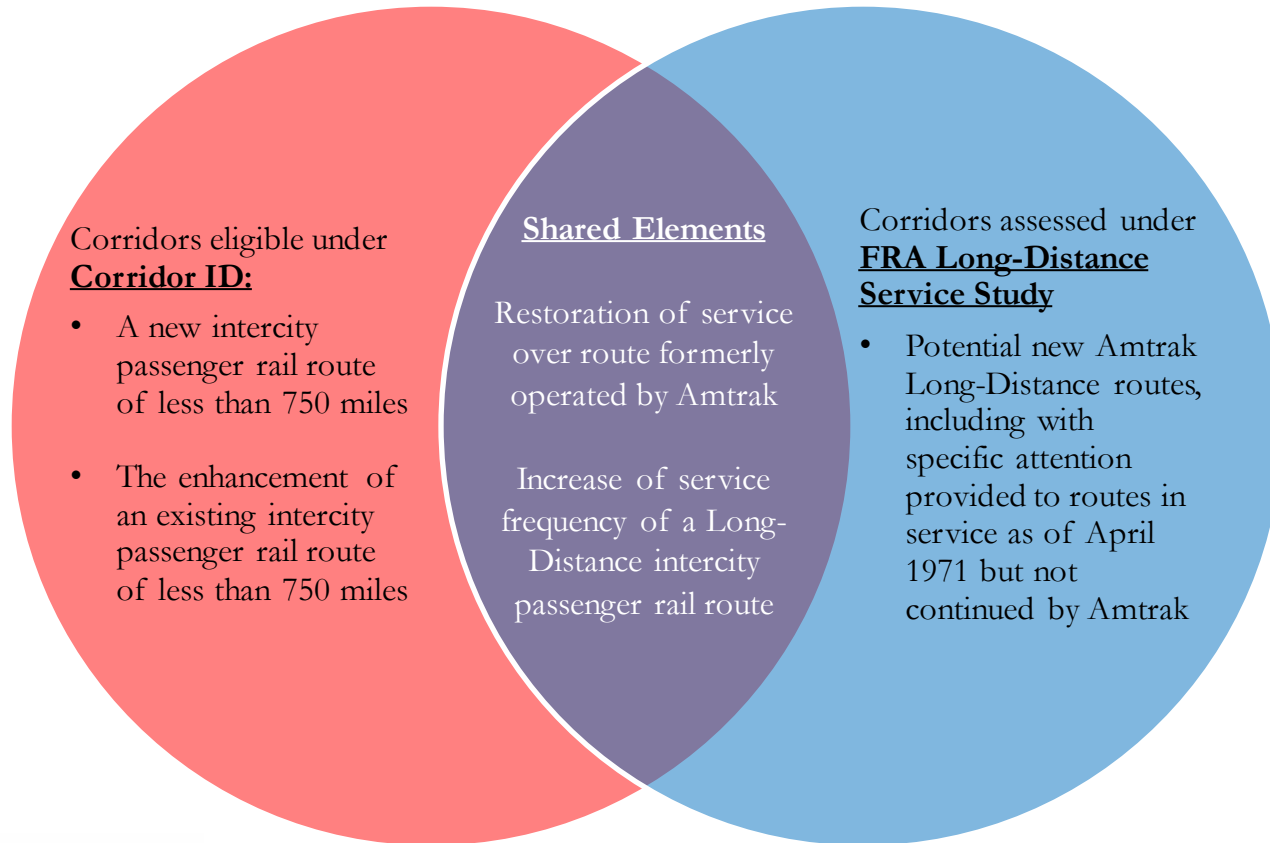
Corridors eligible under **Corridor ID:**

- A new intercity passenger rail route of less than 750 miles
- The enhancement of an existing intercity passenger rail route of less than 750 miles

**Shared Elements**

Restoration of service over route formerly operated by Amtrak

Increase of service frequency of a Long-Distance intercity passenger rail route

Corridors assessed under **FRA Long-Distance Service Study**

- Potential new Amtrak Long-Distance routes, including with specific attention provided to routes in service as of April 1971 but not continued by Amtrak